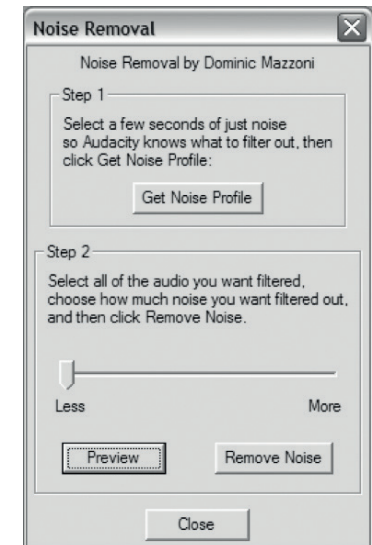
Noise Removal

Noise Removal by Dominic Mazzoni

Step 1

Select a few seconds of just noise so Audacity knows what to filter out, then click Get Noise Profile:

Get Noise Profile

Step 2

Select all of the audio you want filtered, choose how much noise you want filtered out, and then click Remove Noise.

Less

More

Preview

Remove Noise

Close